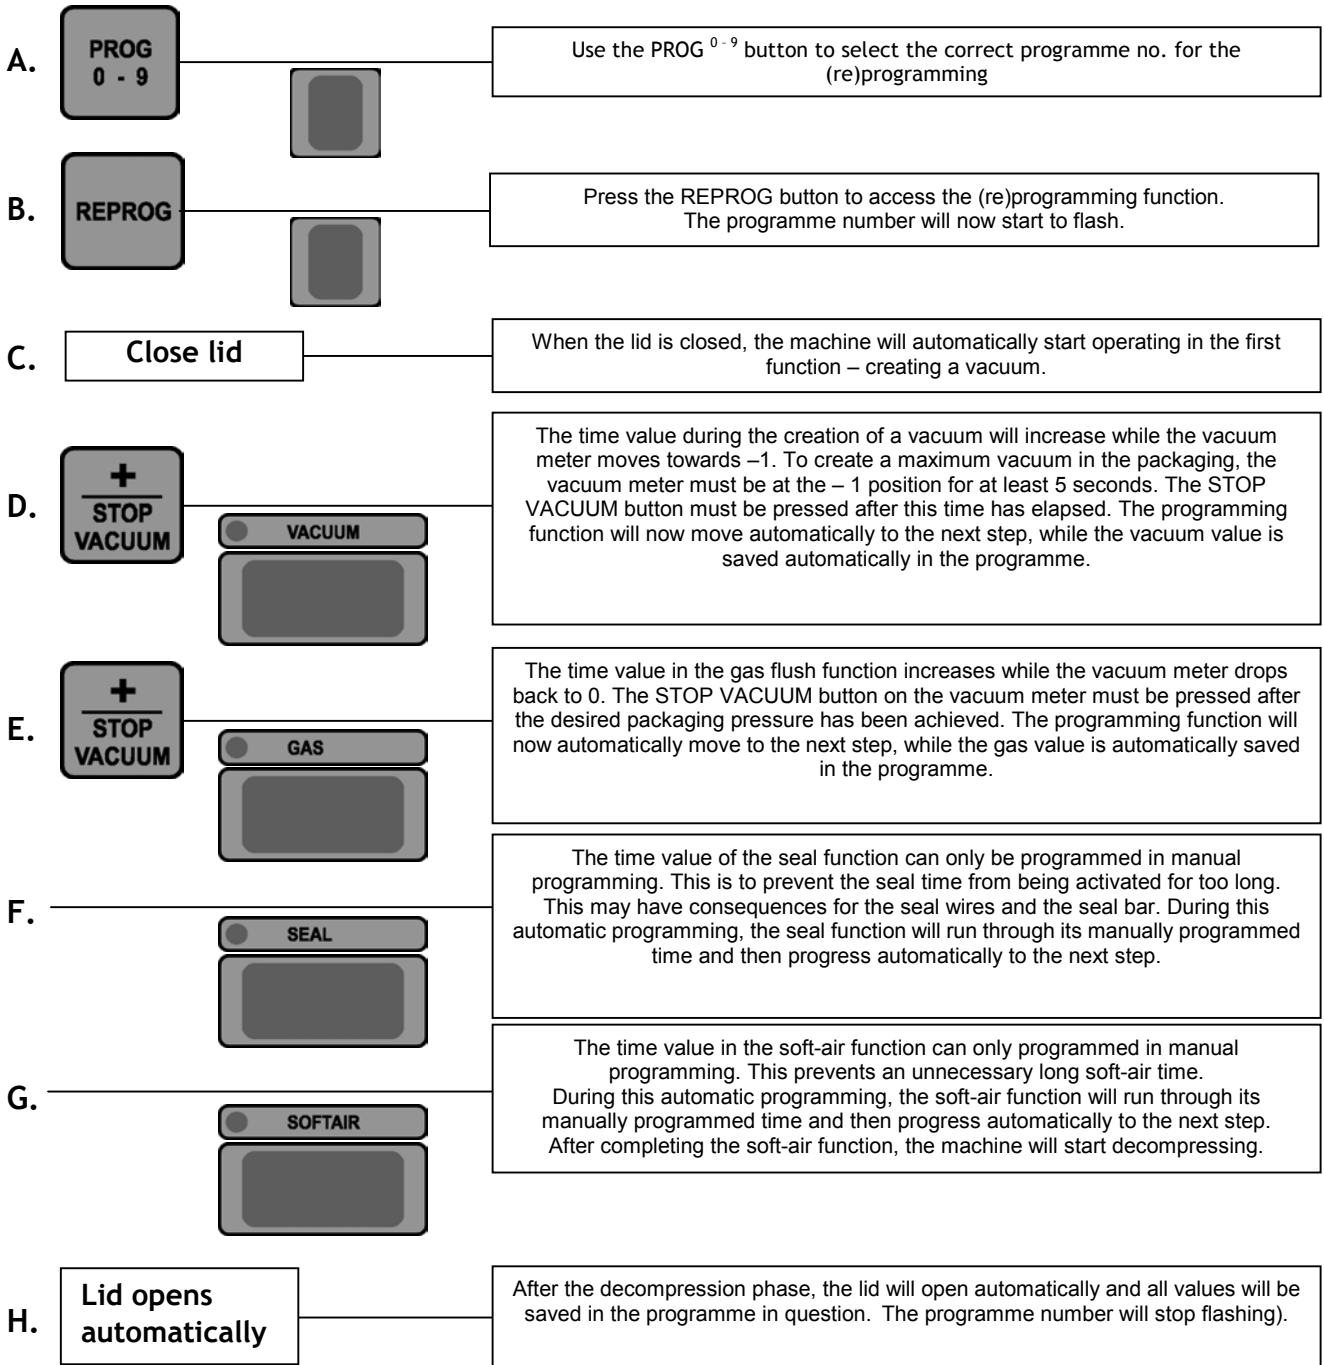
A. PROG 0 - 9

Use the PROG $^{0-9}$ button to select the correct programme no. for the (re)programming

B. REPROG

Press the REPROG button to access the (re)programming function. The programme number will now start to flash.

C. Close lid

When the lid is closed, the machine will automatically start operating in the first function – creating a vacuum.

D. + STOP VACUUM

VACUUM

The time value during the creation of a vacuum will increase while the vacuum meter moves towards –1. To create a maximum vacuum in the packaging, the vacuum meter must be at the – 1 position for at least 5 seconds. The STOP VACUUM button must be pressed after this time has elapsed. The programming function will now move automatically to the next step, while the vacuum value is saved automatically in the programme.

E. + STOP VACUUM

GAS

The time value in the gas flush function increases while the vacuum meter drops back to 0. The STOP VACUUM button on the vacuum meter must be pressed after the desired packaging pressure has been achieved. The programming function will now automatically move to the next step, while the gas value is automatically saved in the programme.

F.

SEAL

The time value of the seal function can only be programmed in manual programming. This is to prevent the seal time from being activated for too long. This may have consequences for the seal wires and the seal bar. During this automatic programming, the seal function will run through its manually programmed time and then progress automatically to the next step.

G.

SOFTAIR

The time value in the soft-air function can only programmed in manual programming. This prevents an unnecessary long soft-air time.
During this automatic programming, the soft-air function will run through its manually programmed time and then progress automatically to the next step. After completing the soft-air function, the machine will start decompressing.

H. Lid opens automatically

After the decompression phase, the lid will open automatically and all values will be saved in the programme in question. The programme number will stop flashing).